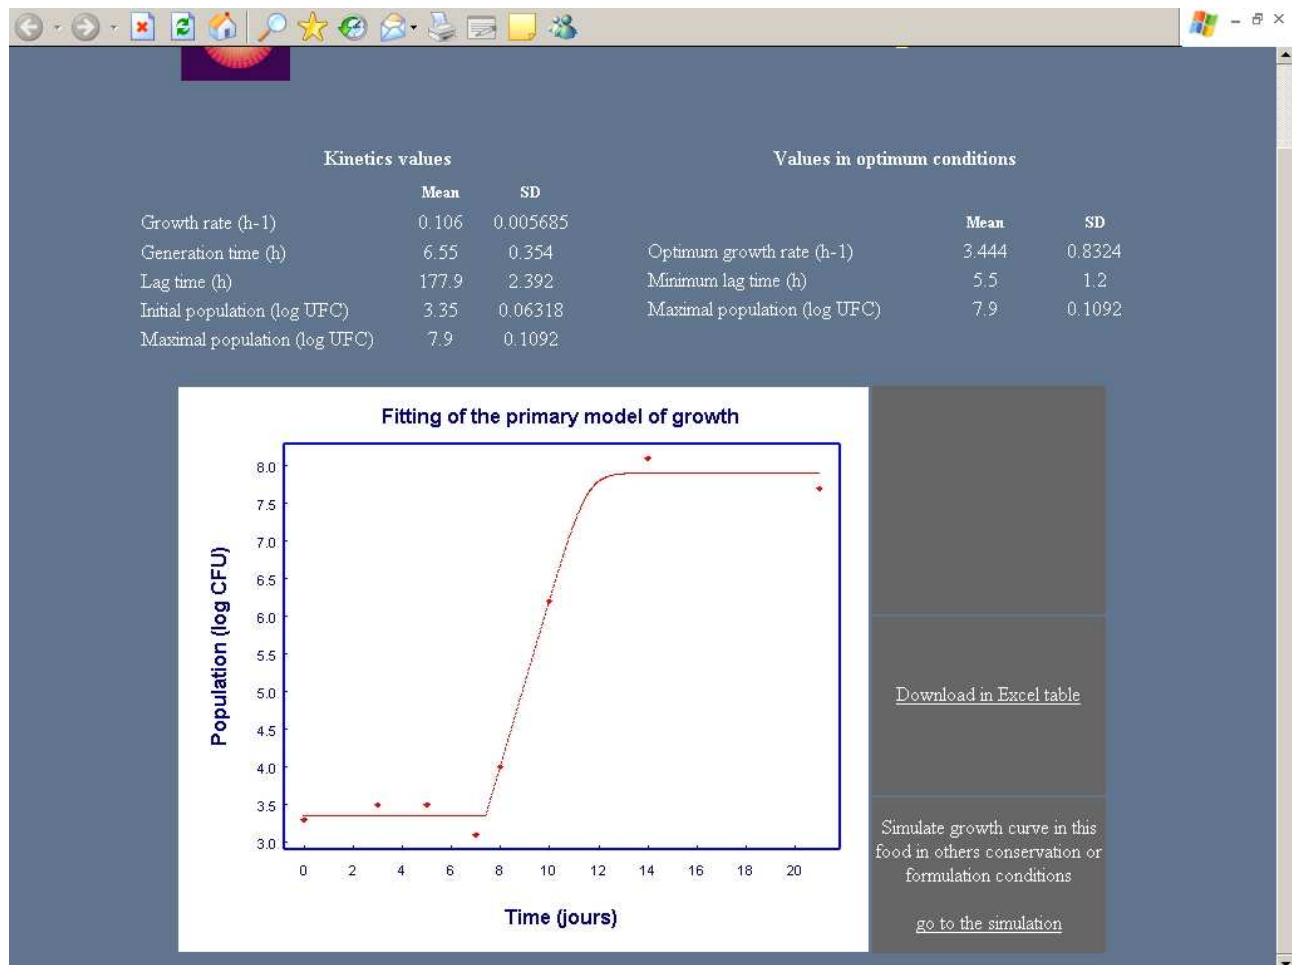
Kinetics values

| | Mean | SD |
|---|---|---|
| Growth rate (h-1) | 0.106 | 0.005685 |
| Generation time (h) | 6.55 | 0.354 |
| Lag time (h) | 177.9 | 2.392 |
| Initial population (log UFC) | 3.35 | 0.06318 |
| Maximal population (log UFC) | 7.9 | 0.1092 |

Values in optimum conditions

| | Mean | SD |
|---|---|---|
| Optimum growth rate (h-1) | 3.444 | 0.8324 |
| Minimum lag time (h) | 5.5 | 1.2 |
| Maximal population (log UFC) | 7.9 | 0.1092 |

Fitting of the primary model of growth

Population (log CFU)

8.0
7.5
7.0
6.5
6.0
5.5
5.0
4.5
4.0
3.5
3.0

0 2 4 6 8 10 12 14 16 18 20

Time (jours)

Download in Excel table

Simulate growth curve in this food in others conservation or formulation conditions

go to the simulation